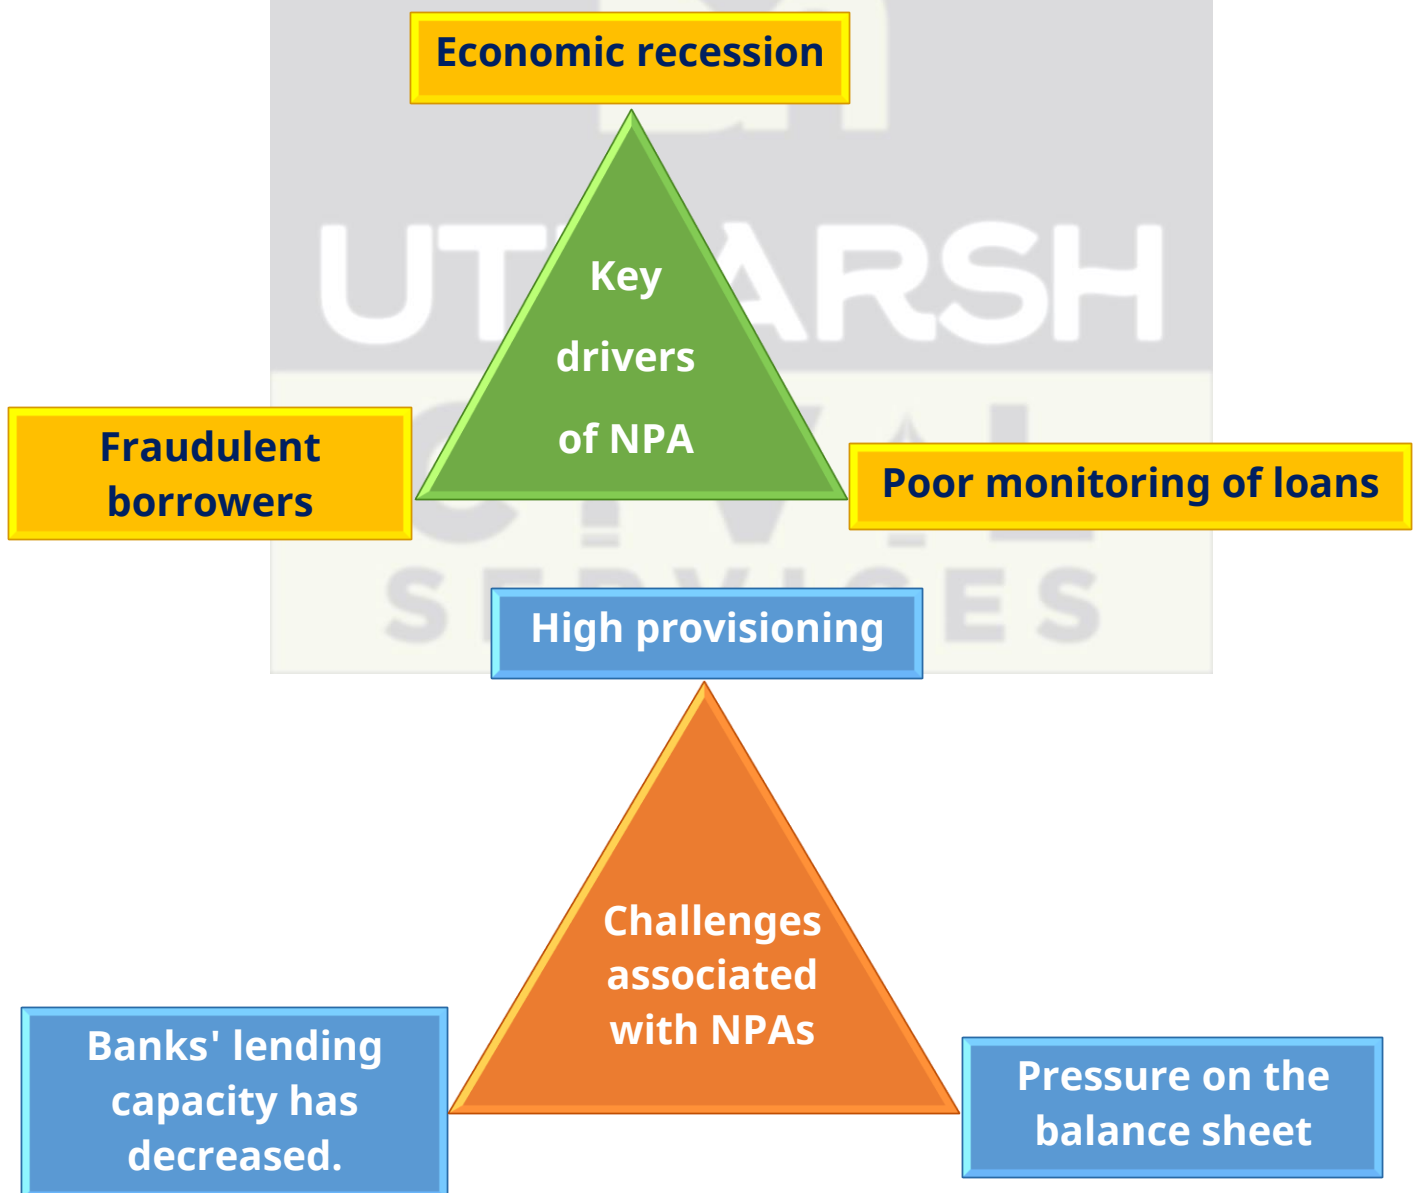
Economic recession

Key drivers of NPA

Fraudulent borrowers

Poor monitoring of loans

UTKARSH CIVIL SERVICES

High provisioning

Challenges associated with NPAs

Banks' lending capacity has decreased.

Pressure on the balance sheet